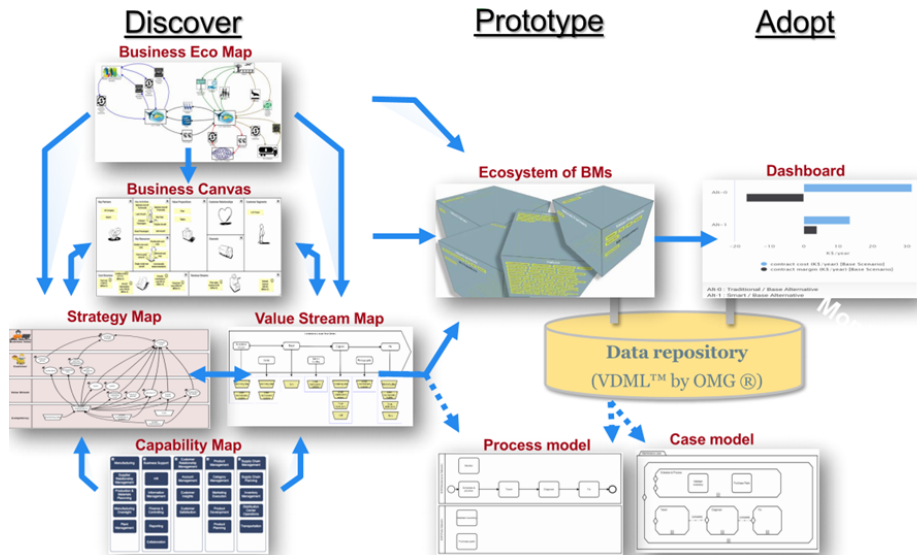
Discover

Prototype

Adopt

Business Eco Map

Business Canvas

Ecosystem of BMs

Dashboard

AR-0

AR-1

-20 -10 0 10 20 30

K$ / year

contract cost (K$ / year) [Base Scenario]

contract margin (K$ / year) [Base Scenario]

AR-0 : Traditional / Base Alternative

AR-1 : Smart / Base Alternative

Strategy Map

Value Stream Map

Data repository

(VDML™ by OMG ®)

Capability Map

Process model

Case model